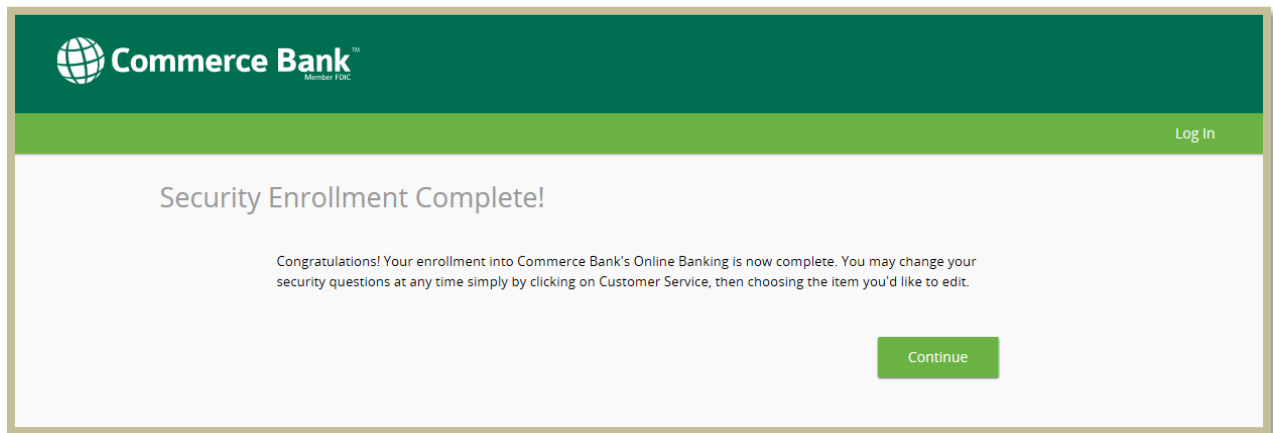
Commerce Bank™
Member FDIC

Log In

Security Enrollment Complete!

Congratulations! Your enrollment into Commerce Bank's Online Banking is now complete. You may change your security questions at any time simply by clicking on Customer Service, then choosing the item you'd like to edit.

Continue